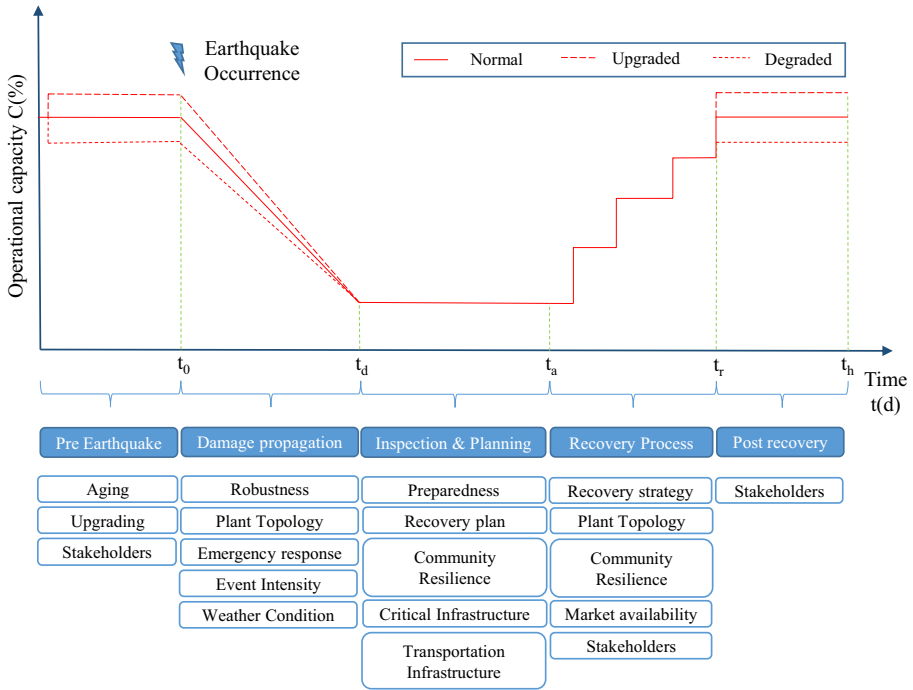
Earthquake Occurrence

Normal
Upgraded
Degraded

Operational capacity C(%)

$t_0$
$t_d$
$t_a$
$t_r$
$t_h$
Time t(d)

Pre Earthquake
Damage propagation
Inspection & Planning
Recovery Process
Post recovery

Aging
Upgrading
Stakeholders

Robustness
Plant Topology
Emergency response
Event Intensity
Weather Condition

Preparedness
Recovery plan
Community Resilience
Critical Infrastructure
Transportation Infrastructure

Recovery strategy
Plant Topology
Community Resilience
Market availability
Stakeholders

Stakeholders